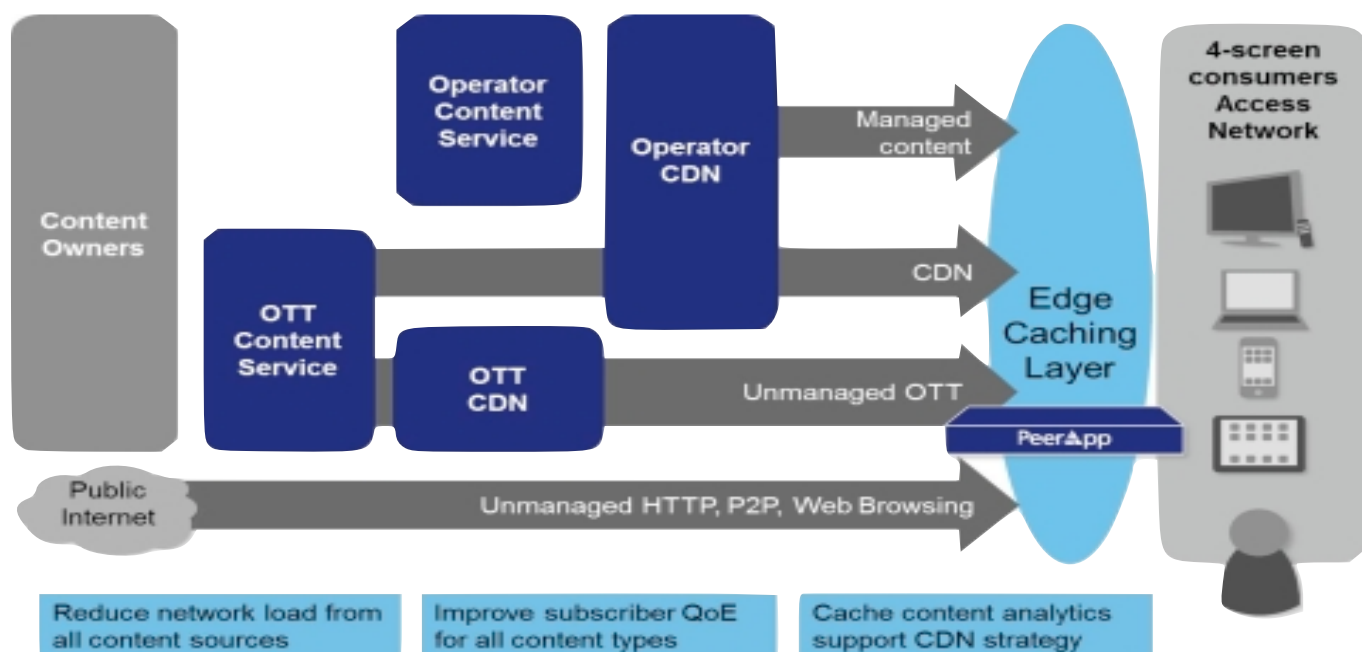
Content Owners

Operator Content Service

Operator CDN

Managed content

OTT Content Service

CDN

OTT CDN

Unmanaged OTT

Public Internet

Unmanaged HTTP, P2P, Web Browsing

Edge Caching Layer

PeerApp

4-screen consumers Access Network

Reduce network load from all content sources

Improve subscriber QoE for all content types

Cache content analytics support CDN strategy